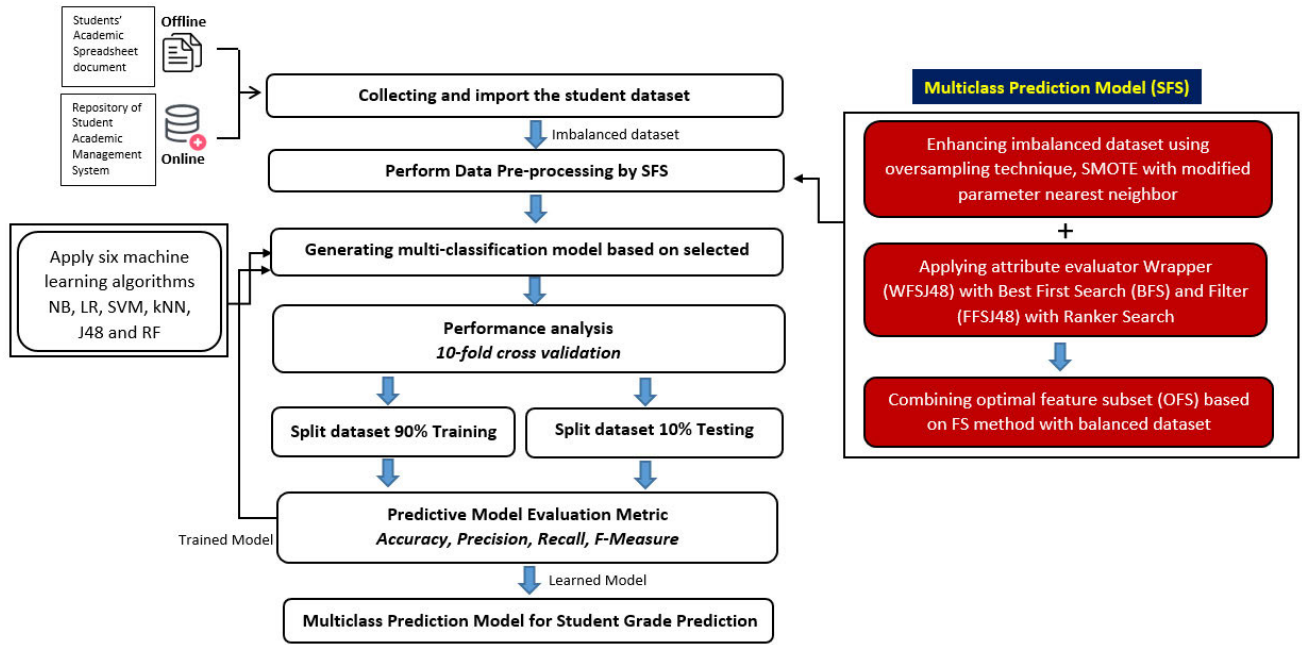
Students' Academic Spreadsheet document

Offline

Repository of Student Academic Management System

Online

Collecting and import the student dataset

Imbalanced dataset

Perform Data Pre-processing by SFS

Multiclass Prediction Model (SFS)

Enhancing imbalanced dataset using oversampling technique, SMOTE with modified parameter nearest neighbor

+

Applying attribute evaluator Wrapper (WFSJ48) with Best First Search (BFS) and Filter (FFSJ48) with Ranker Search

Combining optimal feature subset (OFS) based on FS method with balanced dataset

Apply six machine learning algorithms NB, LR, SVM, kNN, J48 and RF

Generating multi-classification model based on selected

Performance analysis
*10-fold cross validation*

Split dataset 90% Training

Split dataset 10% Testing

Predictive Model Evaluation Metric
*Accuracy, Precision, Recall, F-Measure*

Trained Model

Learned Model

Multiclass Prediction Model for Student Grade Prediction